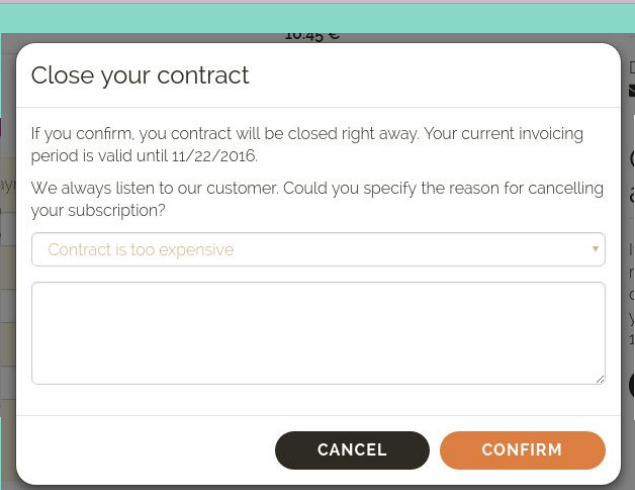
10.45 €

Close your contract

If you confirm, you contract will be closed right away. Your current invoicing period is valid until 11/22/2016.

We always listen to our customer. Could you specify the reason for cancelling your subscription?

Contract is too expensive

CANCEL
CONFIRM